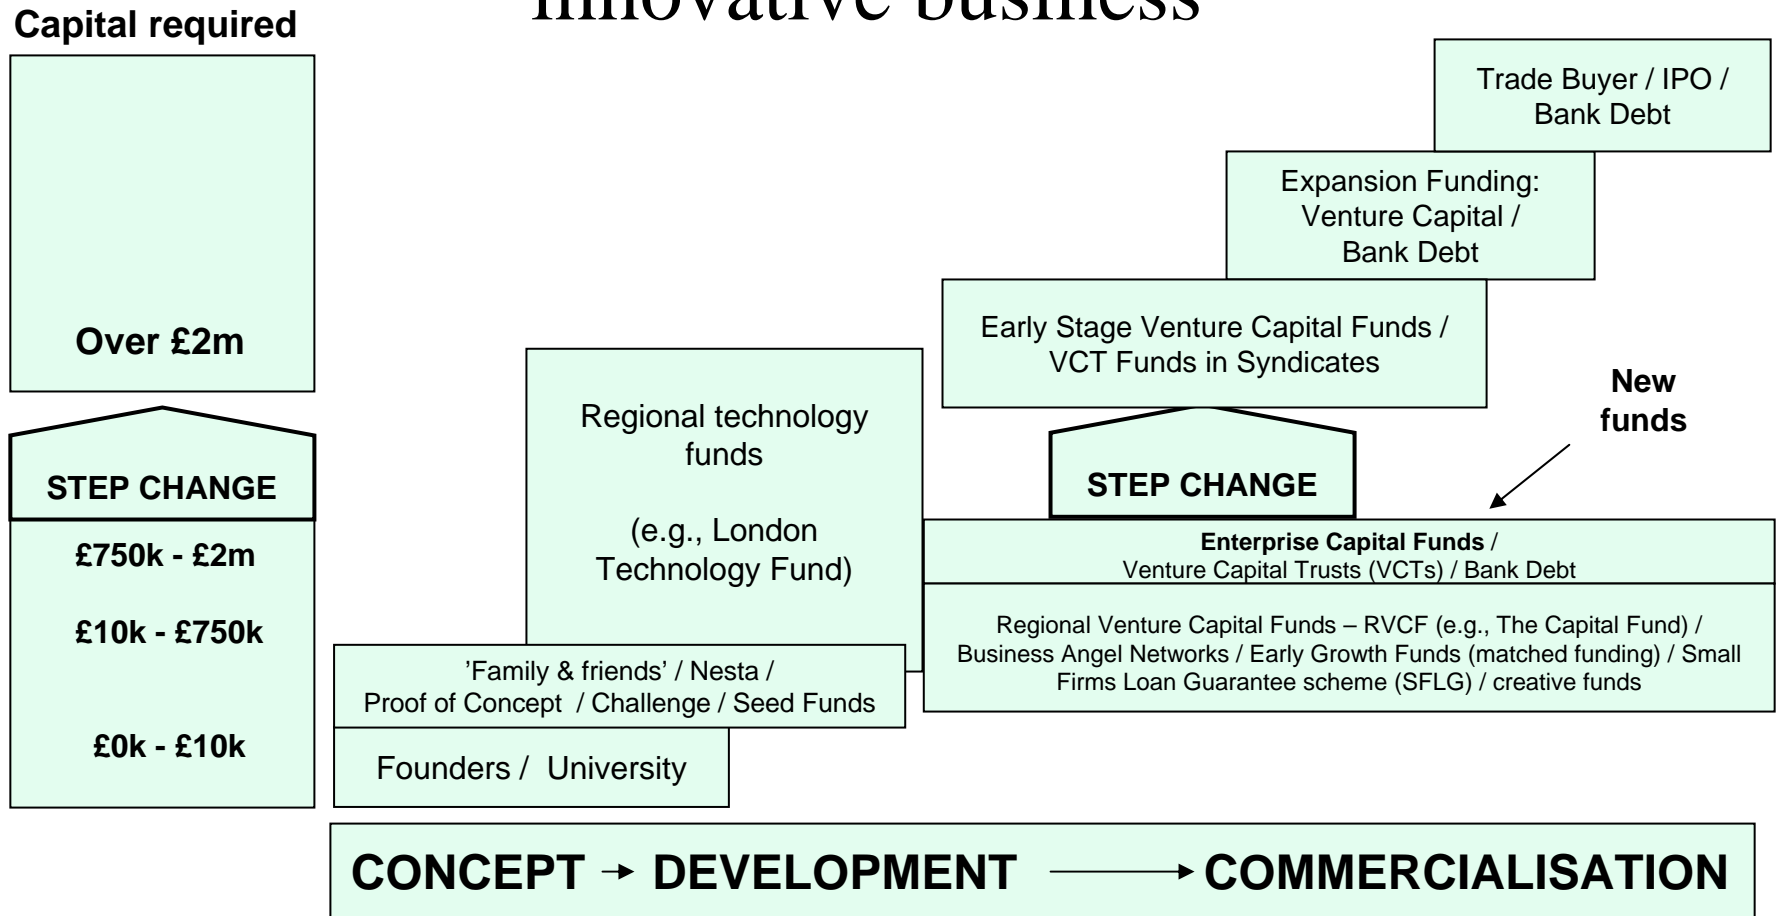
innovative business

Capital required

Over £2m

STEP CHANGE

£750k - £2m

£10k - £750k

£0k - £10k

Trade Buyer / IPO / Bank Debt

Expansion Funding: Venture Capital / Bank Debt

Early Stage Venture Capital Funds / VCT Funds in Syndicates

New funds

Regional technology funds

(e.g., London Technology Fund)

STEP CHANGE

Enterprise Capital Funds / Venture Capital Trusts (VCTs) / Bank Debt

Regional Venture Capital Funds – RVCF (e.g., The Capital Fund) / Business Angel Networks / Early Growth Funds (matched funding) / Small Firms Loan Guarantee scheme (SFLG) / creative funds

'Family & friends' / Nesta / Proof of Concept / Challenge / Seed Funds

Founders / University

CONCEPT → DEVELOPMENT → COMMERCIALISATION